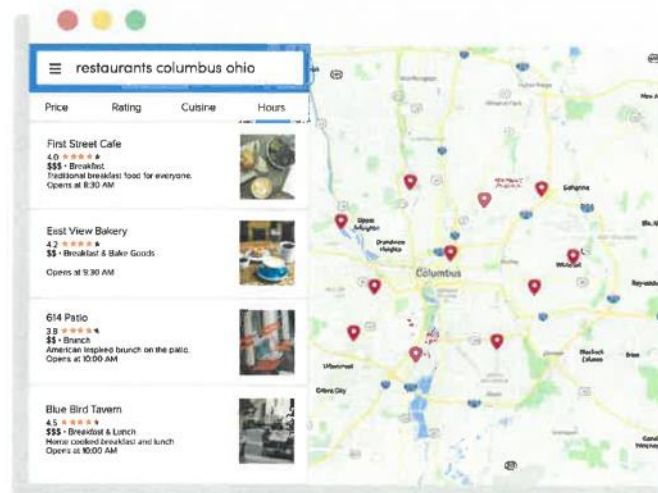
restaurants columbus ohio

Price Rating Cuisine Hours

First Street Cafe
4.0 ★★★★★
$$$ · Breakfast
Traditional breakfast food for everyone.
Opens at 8:30 AM

East View Bakery
4.2 ★★★★★
$$ · Breakfast & Bake Goods
Opens at 9:30 AM

614 Patio
3.8 ★★★★★
$$ · Brunch
American inspired brunch on the patio.
Opens at 10:00 AM

Blue Bird Tavern
4.5 ★★★★★
$$$ · Breakfast & Lunch
Home cooked breakfast and lunch
Opens at 10:00 AM

Upper Arlington
Grandview Heights
Columbus
Gahanna
Whitehall
Reynoldsburg
Obetz
Blacklick Estates
Urbancrest
Grove City
New Albany
Brice
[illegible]